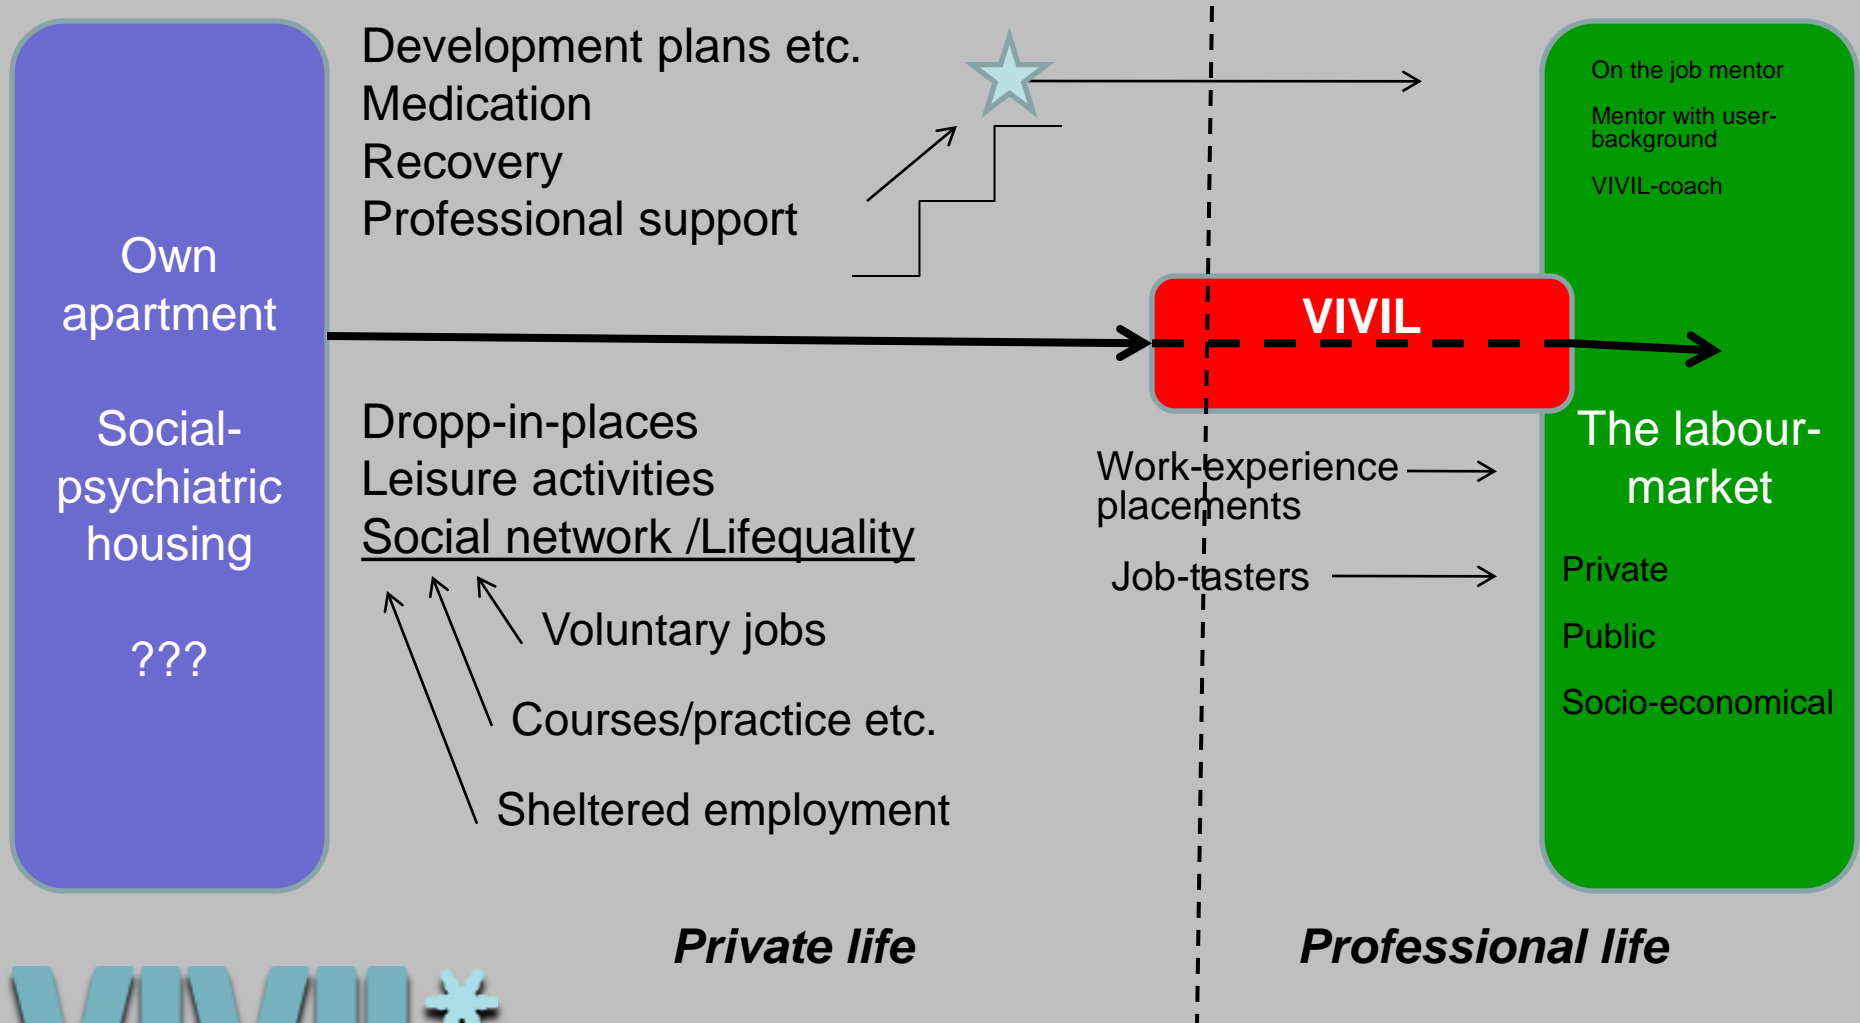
Own apartment

Social-psychiatric housing

???

Development plans etc.
Medication
Recovery
Professional support

Dropp-in-places
Leisure activities
Social network /Lifequality

Voluntary jobs

Courses/practice etc.

Sheltered employment

VIVIL

Work-experience placements

Job-tasters

On the job mentor

Mentor with user-background

VIVIL-coach

The labour-market

Private

Public

Socio-economical

Private life

Professional life

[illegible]